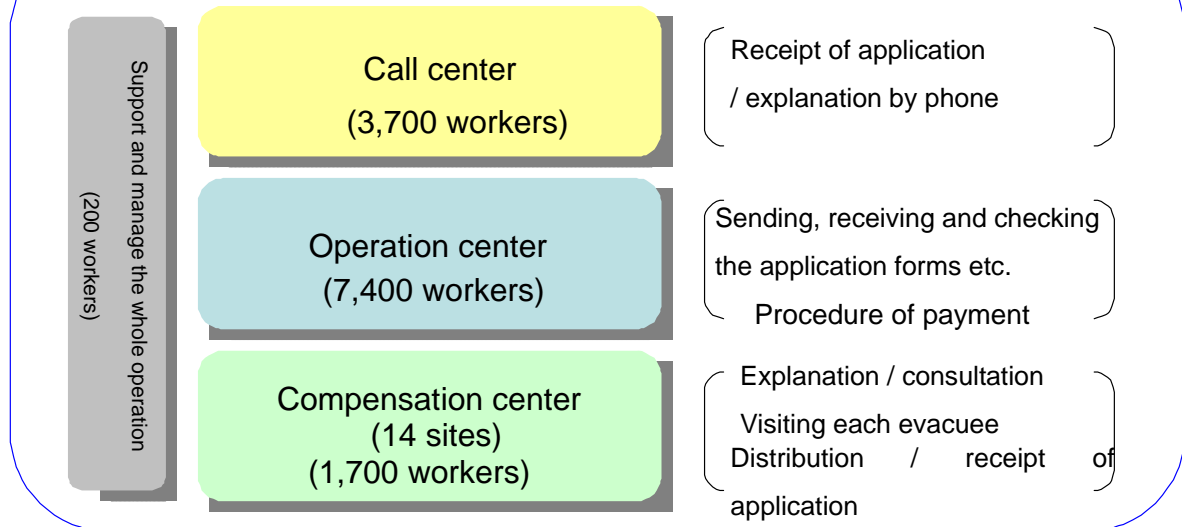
Support and manage the whole operation
(200 workers)

Call center
(3,700 workers)

Receipt of application
/ explanation by phone

Operation center
(7,400 workers)

Sending, receiving and checking the application forms etc.
Procedure of payment

Compensation center
(14 sites)
(1,700 workers)

Explanation / consultation
Visiting each evacuee
Distribution / receipt of application